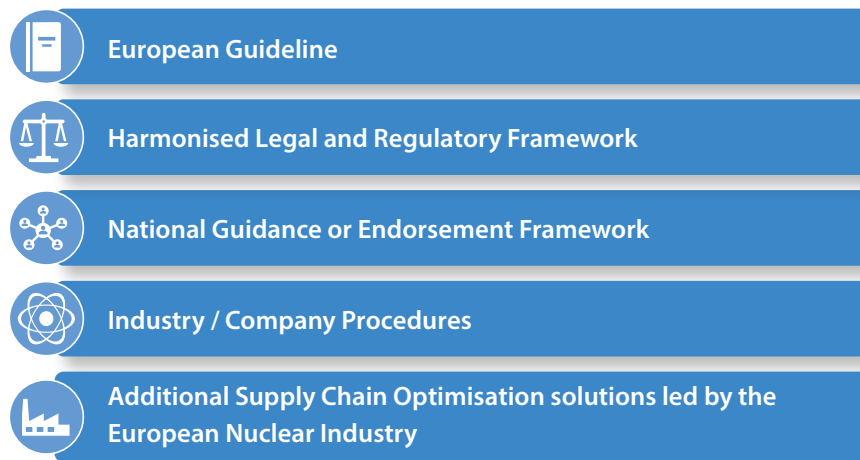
European Guideline

Harmonised Legal and Regulatory Framework

National Guidance or Endorsement Framework

Industry / Company Procedures

Additional Supply Chain Optimisation solutions led by the European Nuclear Industry